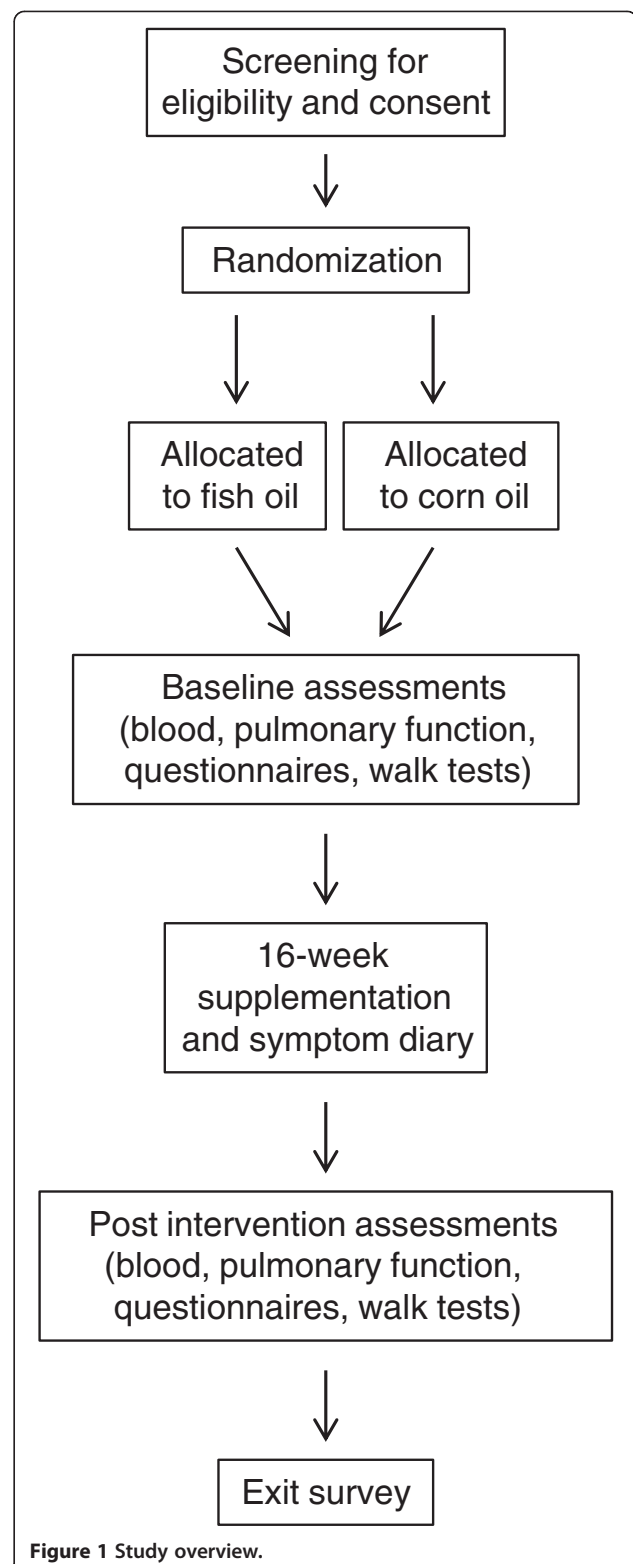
Screening for eligibility and consent

Randomization

Allocated to fish oil

Allocated to corn oil

Baseline assessments (blood, pulmonary function, questionnaires, walk tests)

16-week supplementation and symptom diary

Post intervention assessments (blood, pulmonary function, questionnaires, walk tests)

Exit survey

Figure 1 Study overview.